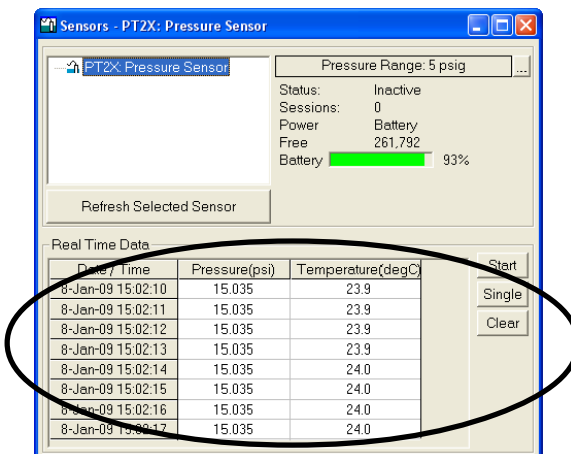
Sensors - PT2X: Pressure Sensor

PT2X: Pressure Sensor

Pressure Range: 5 psig ...

Status: Inactive
Sessions: 0
Power Battery
Free 261,792
Battery 93%

Refresh Selected Sensor

Real Time Data

| Date / Time | Pressure(psi) | Temperature(degC) |
|---|---|---|
| 8-Jan-09 15:02:10 | 15.035 | 23.9 |
| 8-Jan-09 15:02:11 | 15.035 | 23.9 |
| 8-Jan-09 15:02:12 | 15.035 | 23.9 |
| 8-Jan-09 15:02:13 | 15.035 | 23.9 |
| 8-Jan-09 15:02:14 | 15.035 | 24.0 |
| 8-Jan-09 15:02:15 | 15.035 | 24.0 |
| 8-Jan-09 15:02:16 | 15.035 | 24.0 |
| 8-Jan-09 15:02:17 | 15.035 | 24.0 |

Start
Single
Clear